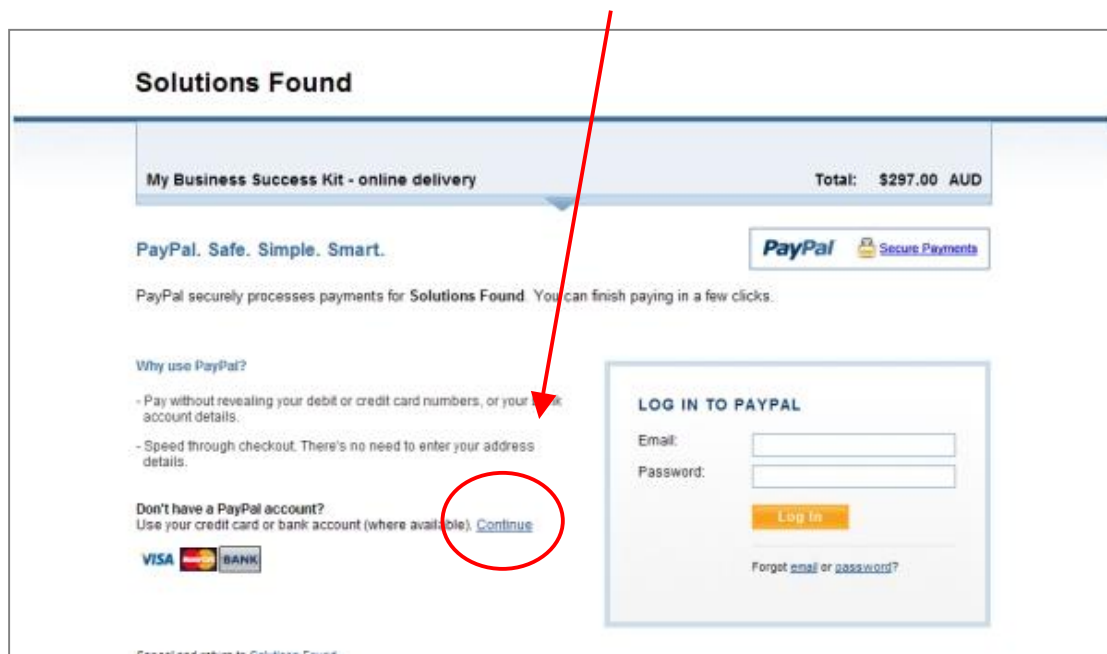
Solutions Found

My Business Success Kit - online delivery

Total: $297.00 AUD

PayPal. Safe. Simple. Smart.

PayPal Secure Payments

PayPal securely processes payments for **Solutions Found**. You can finish paying in a few clicks.

Why use PayPal?

- Pay without revealing your debit or credit card numbers, or your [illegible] account details.

- Speed through checkout. There's no need to enter your address details.

Don't have a PayPal account?
Use your credit card or bank account (where available). Continue

VISA BANK

LOG IN TO PAYPAL

Email:

Password:

Log In

Forgot email or password?

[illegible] Solutions Found